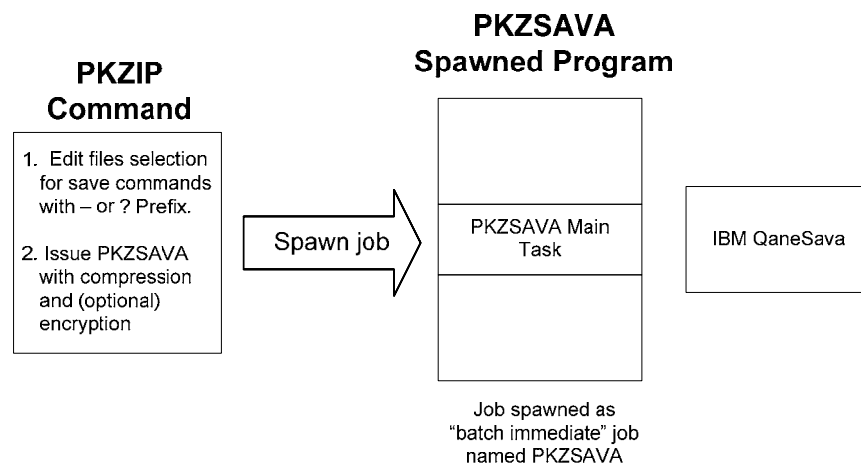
PKZIP Command

1. Edit files selection for save commands with – or ? Prefix.

2. Issue PKZSAVA with compression and (optional) encryption

Spawn job

PKZSAVA Spawned Program

PKZSAVA Main Task

Job spawned as "batch immediate" job named PKZSAVA

IBM QaneSava